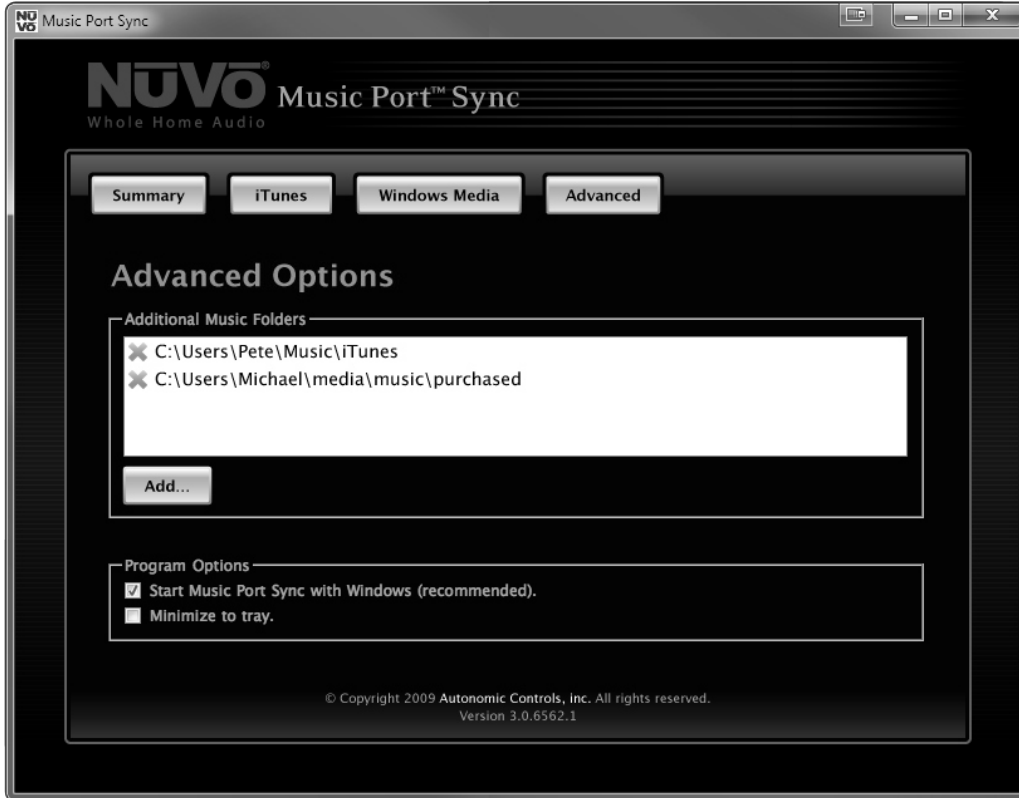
NU VO Music Port Sync

NUVO® Music Port™ Sync
Whole Home Audio

Summary
iTunes
Windows Media
Advanced

Advanced Options

Additional Music Folders
C:\Users\Pete\Music\iTunes
C:\Users\Michael\media\music\purchased

Add...

Program Options
Start Music Port Sync with Windows (recommended).
Minimize to tray.

© Copyright 2009 Autonomic Controls, inc. All rights reserved.
Version 3.0.6562.1